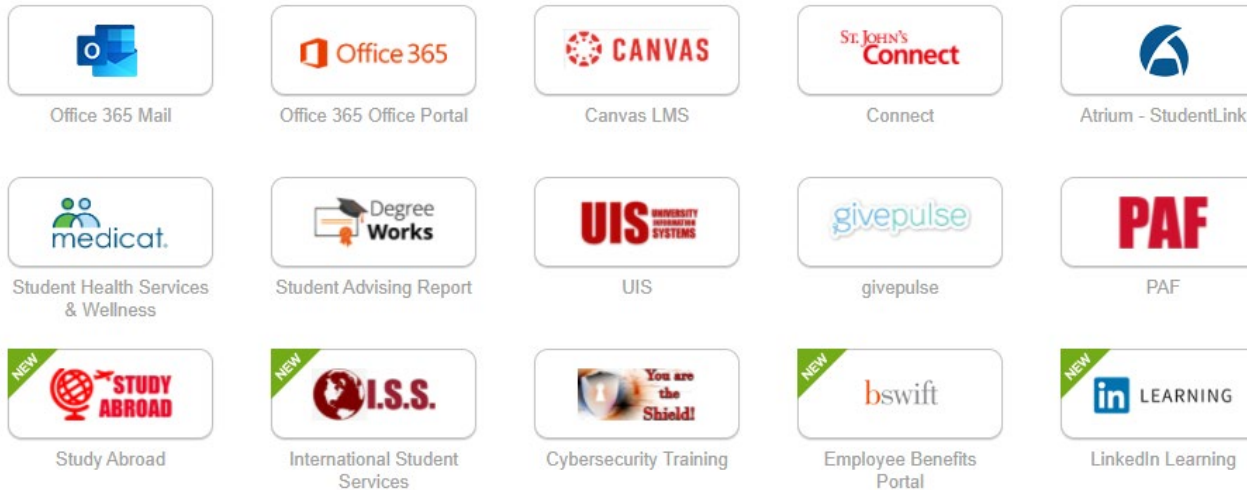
Office 365 Mail

Office 365

Office 365 Office Portal

CANVAS

Canvas LMS

ST. JOHN'S Connect

Connect

Atrium - StudentLink

medicat.

Student Health Services & Wellness

Degree Works

Student Advising Report

UIS UNIVERSITY INFORMATION SYSTEMS

UIS

givepulse

givepulse

PAF

PAF

NEW

STUDY ABROAD

Study Abroad

NEW

I.S.S.

International Student Services

You are the Shield!

Cybersecurity Training

NEW

bswift

Employee Benefits Portal

NEW

in LEARNING

LinkedIn Learning